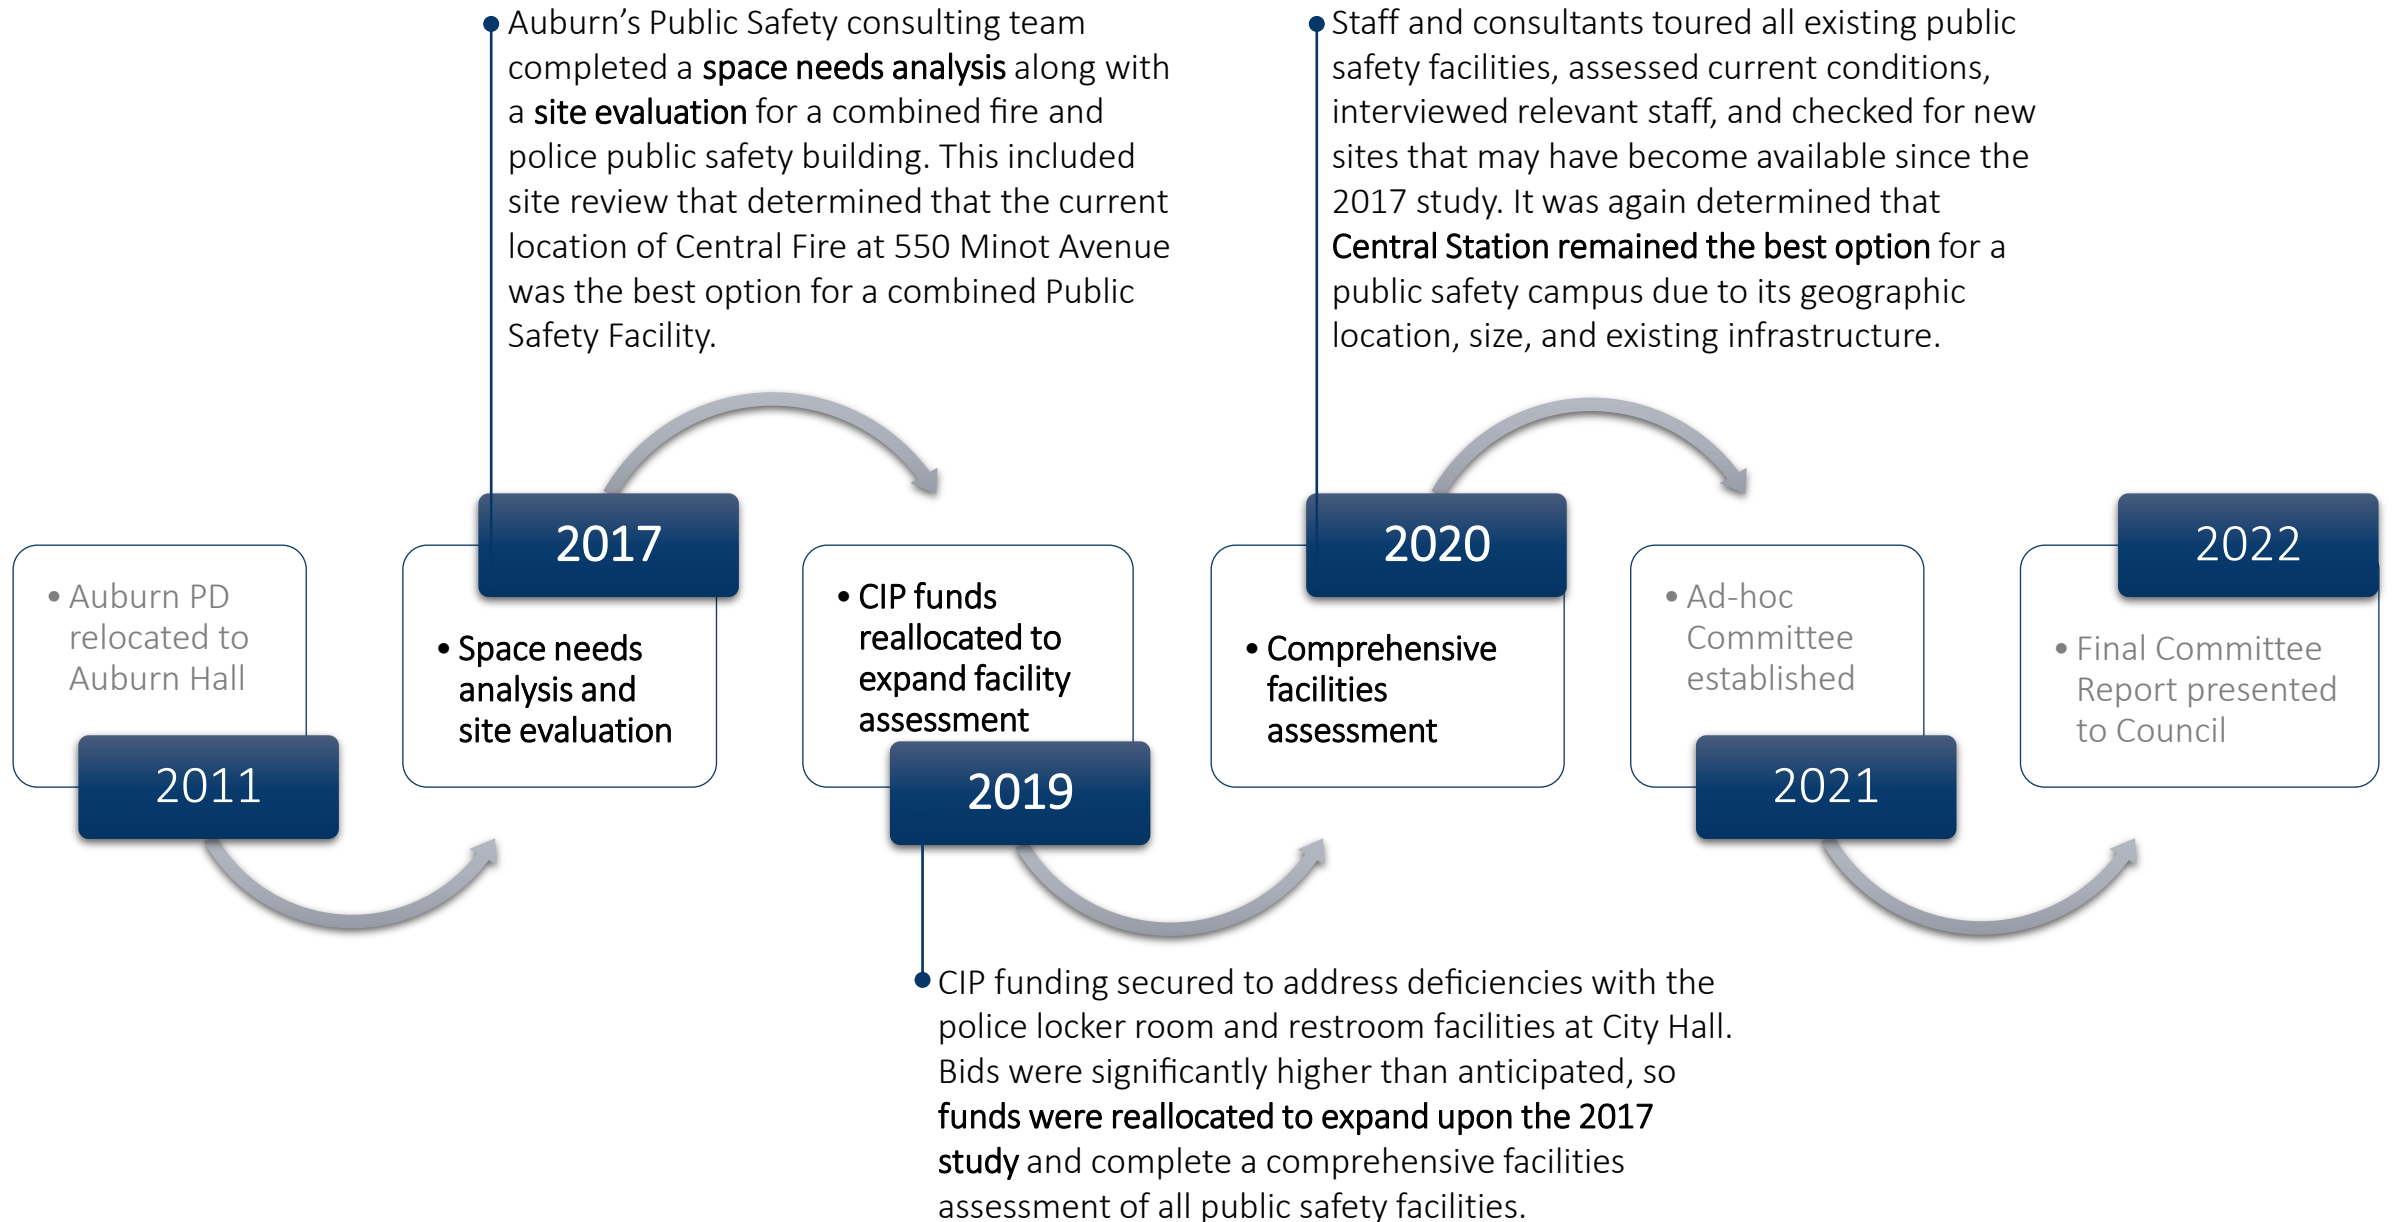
Auburn’s Public Safety consulting team completed a space needs analysis along with a site evaluation for a combined fire and police public safety building. This included site review that determined that the current location of Central Fire at 550 Minot Avenue was the best option for a combined Public Safety Facility.

Staff and consultants toured all existing public safety facilities, assessed current conditions, interviewed relevant staff, and checked for new sites that may have become available since the 2017 study. It was again determined that Central Station remained the best option for a public safety campus due to its geographic location, size, and existing infrastructure.

• Auburn PD relocated to Auburn Hall

2011

2017

• Space needs analysis and site evaluation

• CIP funds reallocated to expand facility assessment

2019

2020

• Comprehensive facilities assessment

• Ad-hoc Committee established

2021

2022

• Final Committee Report presented to Council

CIP funding secured to address deficiencies with the police locker room and restroom facilities at City Hall. Bids were significantly higher than anticipated, so funds were reallocated to expand upon the 2017 study and complete a comprehensive facilities assessment of all public safety facilities.